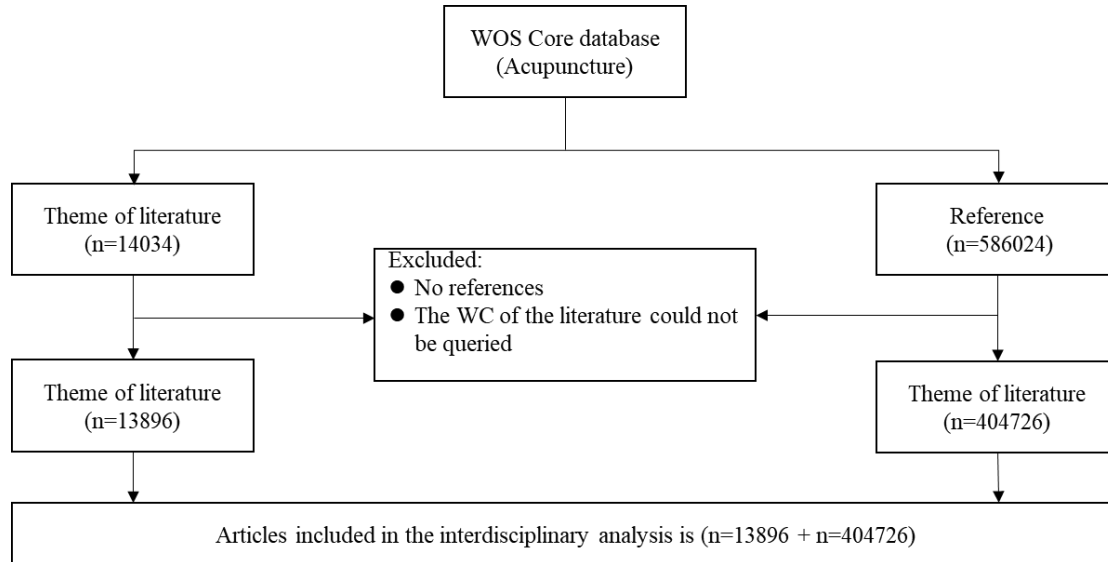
WOS Core database
(Acupuncture)

Theme of literature
(n=14034)

Reference
(n=586024)

Excluded:
● No references
● The WC of the literature could not be queried

Theme of literature
(n=13896)

Theme of literature
(n=404726)

Articles included in the interdisciplinary analysis is (n=13896 + n=404726)